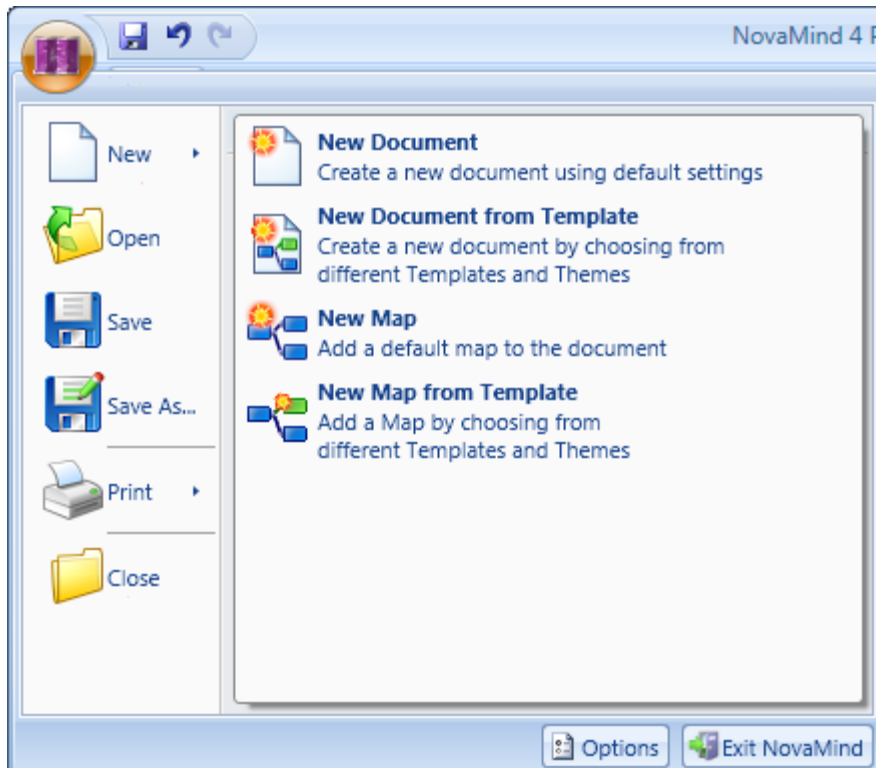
NovaMind 4 P

New
Open
Save
Save As...
Print
Close

**New Document**
Create a new document using default settings

**New Document from Template**
Create a new document by choosing from different Templates and Themes

**New Map**
Add a default map to the document

**New Map from Template**
Add a Map by choosing from different Templates and Themes

Options
Exit NovaMind